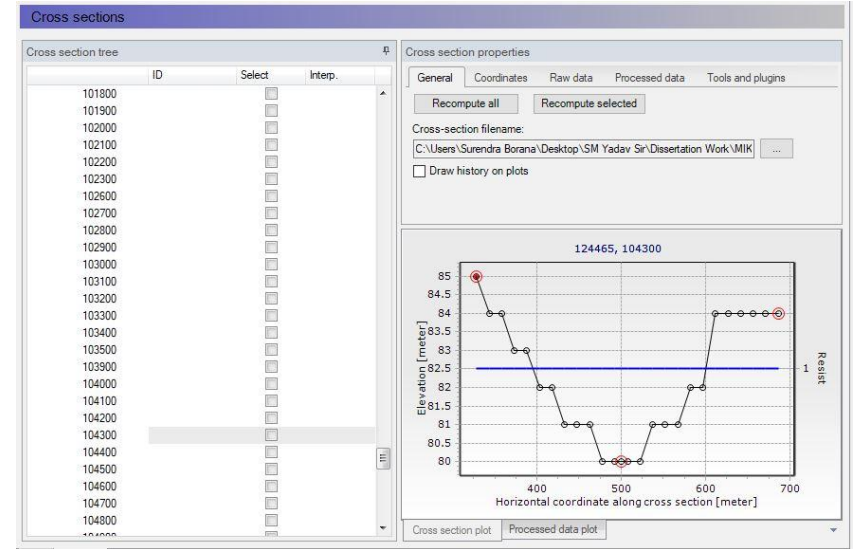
Cross sections

Cross section tree

| | ID | Select | Interp. |
|---|---|---|---|
| 101800 | | | |
| 101900 | | | |
| 102000 | | | |
| 102100 | | | |
| 102200 | | | |
| 102300 | | | |
| 102600 | | | |
| 102700 | | | |
| 102800 | | | |
| 102900 | | | |
| 103000 | | | |
| 103100 | | | |
| 103200 | | | |
| 103300 | | | |
| 103400 | | | |
| 103500 | | | |
| 103900 | | | |
| 104000 | | | |
| 104100 | | | |
| 104200 | | | |
| 104300 | | | |
| 104400 | | | |
| 104500 | | | |
| 104600 | | | |
| 104700 | | | |
| 104800 | | | |

Cross section properties

General | Coordinates | Raw data | Processed data | Tools and plugins

Recompute all | Recompute selected

Cross-section filename:

C:\Users\Surendra Borana\Desktop\SM Yadav Sir\Dissertation Work\MIK ...

Draw history on plots

124465, 104300

85
84.5
84
83.5
83
82.5
82
81.5
81
80.5
80

Elevation [meter]

400 500 600 700

Horizontal coordinate along cross section [meter]

1

Resist

Cross section plot | Processed data plot